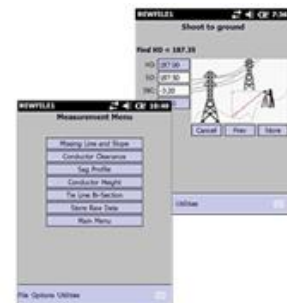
NEWFILE1 10:40
Shoot to ground

Find HD = 187.35

HD 187.00
SD 187.50
INC -3.20

Cancel Prev Store

Utilities

NEWFILE1 10:40
Measurement Menu

Missing Line and Slope
Conductor Clearance
Sag Profile
Conductor Height
Tie Line Bi-Section
Store Raw Data
Main Menu

File Options Utilities